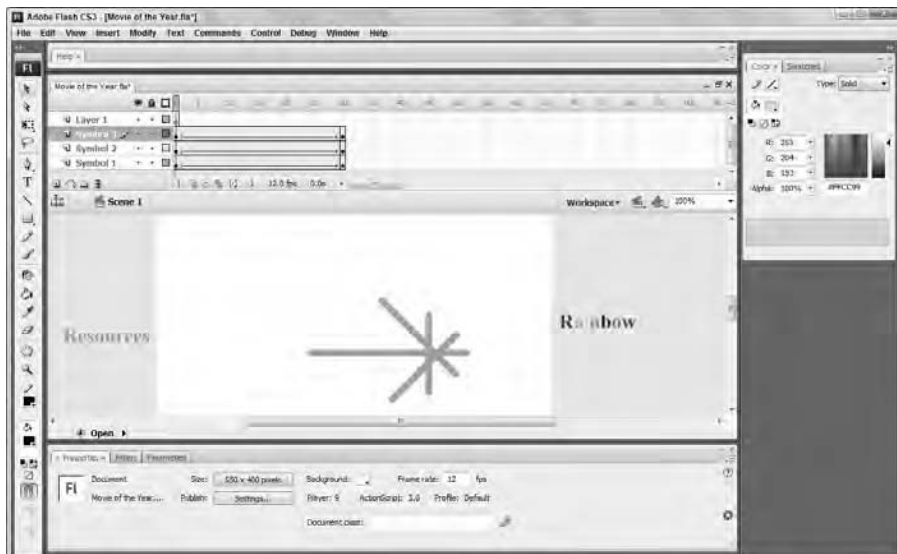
Adobe Flash CS3 - [Movie of the Year.fla*]

File Edit View Insert Modify Text Commands Control Debug Window Help

Help ×

Movie of the Year.fla*

Layer 1

Symbol 1

Symbol 2

Symbol 1

12.0 fps 0.0s

Scene 1

Workspace

100%

Resources

Ra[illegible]bow

Open

Properties × Filters Parameters

Fl

Document

Movie of the Year...

Size: 550 x 400 pixels

Background:

Frame rate: 12 fps

Publish: Settings...

Player: 9

ActionScript: 3.0

Profile: Default

Document class:

Color × Swatches

Type: Solid

R: 255

G: 204

B: 153

Alpha: 100%

#FFCC99